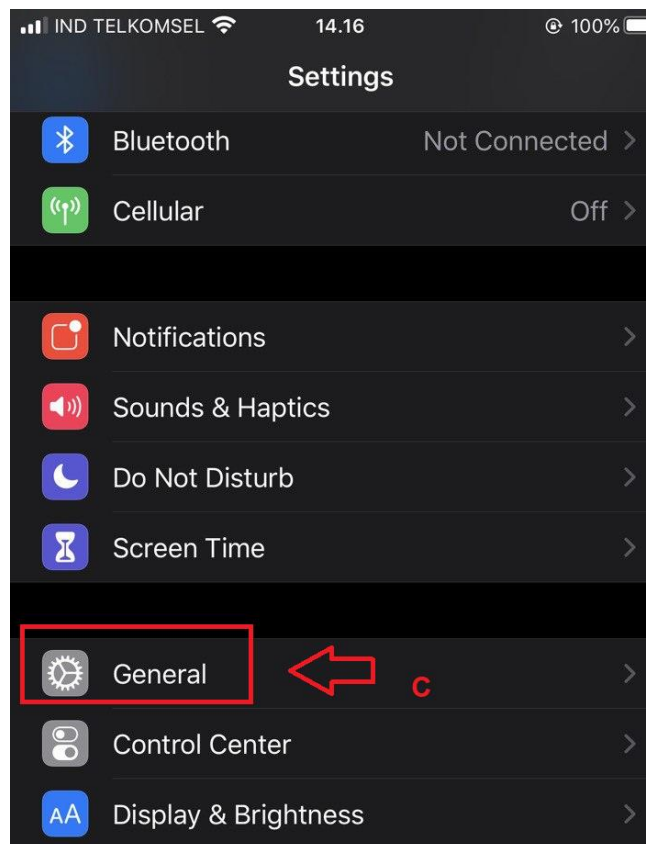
IND TELKOMSEL 14.16 100%

Settings

Bluetooth Not Connected >

Cellular Off >

Notifications >

Sounds & Haptics >

Do Not Disturb >

Screen Time >

General >

C

Control Center >

AA Display & Brightness >